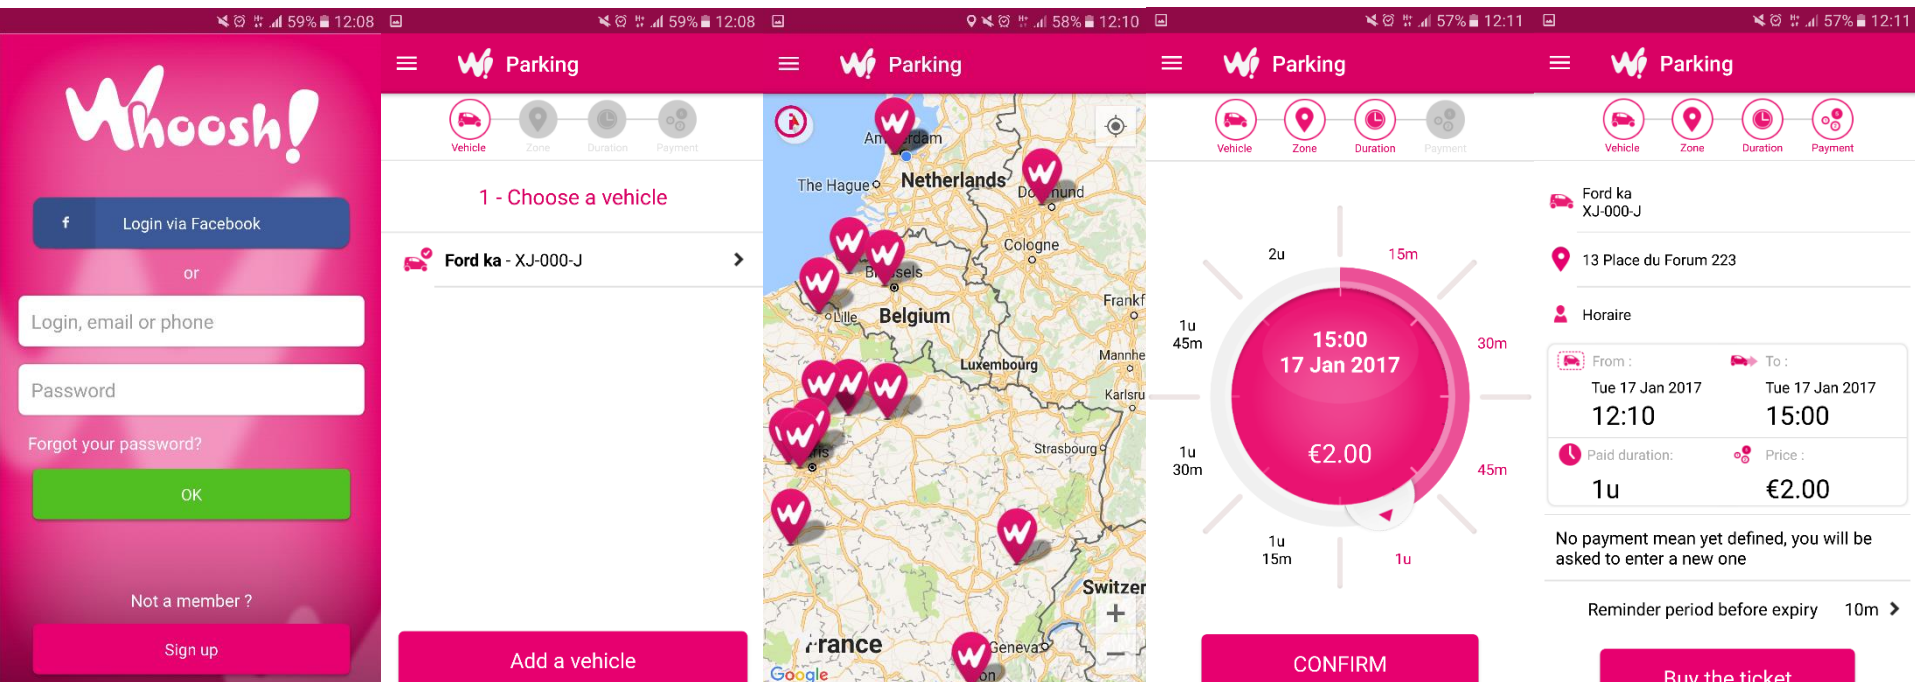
59% 12:08

Whoosh!

f Login via Facebook

or

Login, email or phone

Password

Forgot your password?

OK

Not a member ?

Sign up

59% 12:08

Parking

Vehicle Zone Duration Payment

1 - Choose a vehicle

Ford ka - XJ-000-J

Add a vehicle

58% 12:10

Am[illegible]rdam
The Hague
Netherlands
Do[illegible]und
Cologne
Br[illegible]sels
Frankf
Lille
Belgium
Luxembourg
Mannhe
Karlsru
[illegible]ris
Strasbourg
Switzer
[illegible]rance
Geneva
Google

57% 12:11

Parking

Vehicle Zone Duration Payment

2u
15m
1u 45m
30m
15:00
17 Jan 2017
€2.00
1u 30m
45m
1u 15m
1u

CONFIRM

57% 12:11

Parking

Vehicle Zone Duration Payment

Ford ka
XJ-000-J

13 Place du Forum 223

Horaire

From :
Tue 17 Jan 2017
12:10

To :
Tue 17 Jan 2017
15:00

Paid duration:
1u

Price :
€2.00

No payment mean yet defined, you will be asked to enter a new one

Reminder period before expiry 10m

Buy the ticket